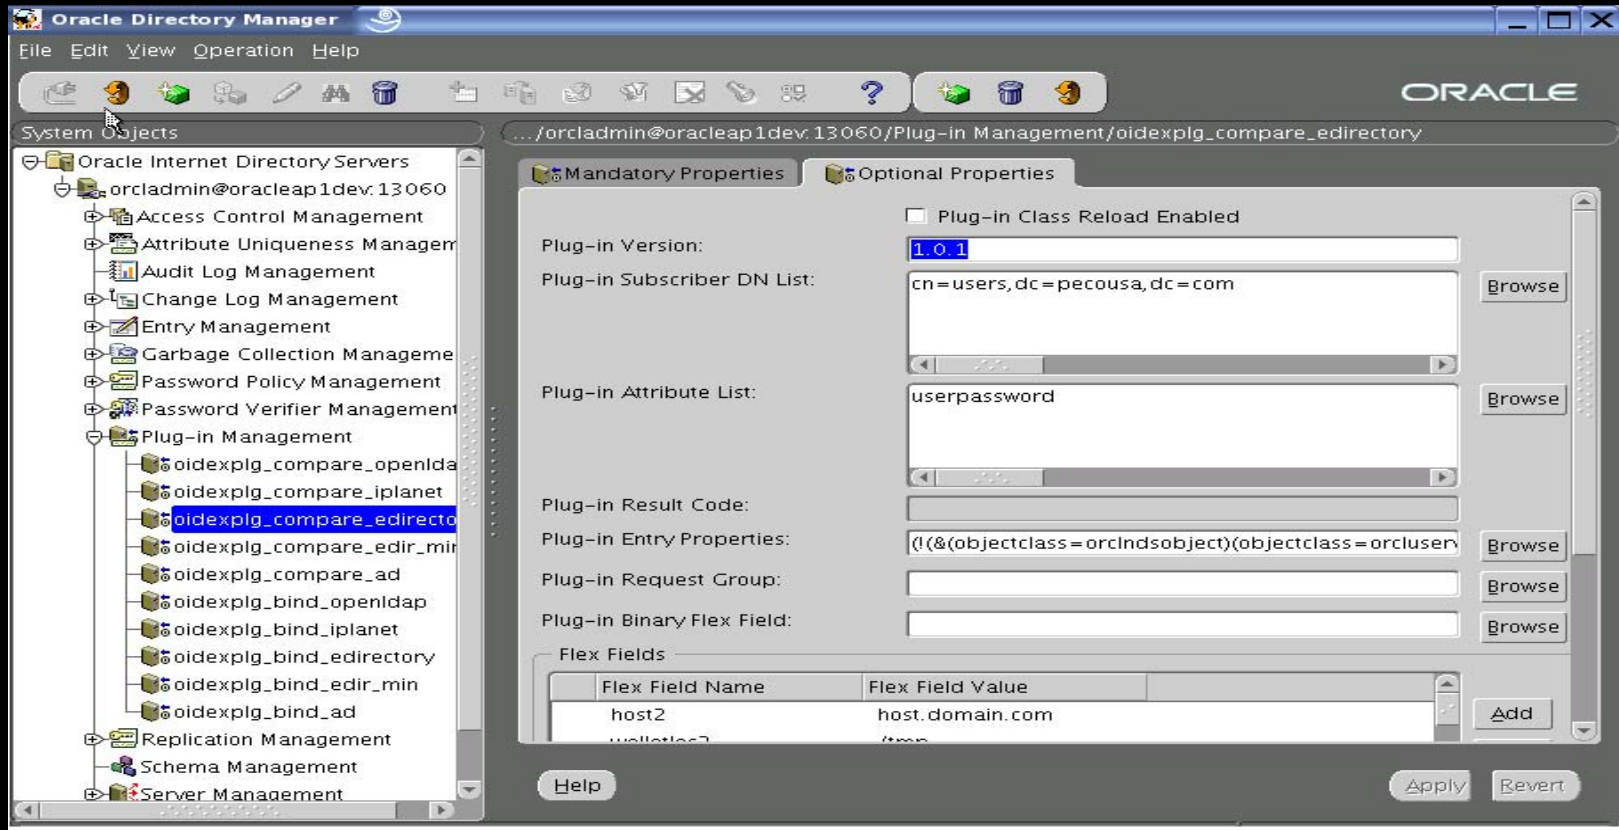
Oracle Directory Manager

File Edit View Operation Help

ORACLE

System Objects

.../orcladmin@oracleap1dev:13060/Plug-in Management/oidexplg_compare_edirectory

Oracle Internet Directory Servers
orcladmin@oracleap1dev:13060
Access Control Management
Attribute Uniqueness Managem
Audit Log Management
Change Log Management
Entry Management
Garbage Collection Manageme
Password Policy Management
Password Verifier Management
Plug-in Management
oidexplg_compare_openlda
oidexplg_compare_iplanet
oidexplg_compare_edirecto
oidexplg_compare_edir_mir
oidexplg_compare_ad
oidexplg_bind_openldap
oidexplg_bind_iplanet
oidexplg_bind_edirectory
oidexplg_bind_edir_min
oidexplg_bind_ad
Replication Management
Schema Management
Server Management

Mandatory Properties
Optional Properties

Plug-in Class Reload Enabled

Plug-in Version: 1.0.1

Plug-in Subscriber DN List: cn=users,dc=pecousa,dc=com Browse

Plug-in Attribute List: userpassword Browse

Plug-in Result Code:

Plug-in Entry Properties: (!(&(objectclass=orclndsobject)(objectclass=orcluserv Browse

Plug-in Request Group: Browse

Plug-in Binary Flex Field: Browse

Flex Fields

| Flex Field Name | Flex Field Value |
|---|---|
| host2 | host.domain.com |
| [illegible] | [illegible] |

Add

Help

Apply Revert